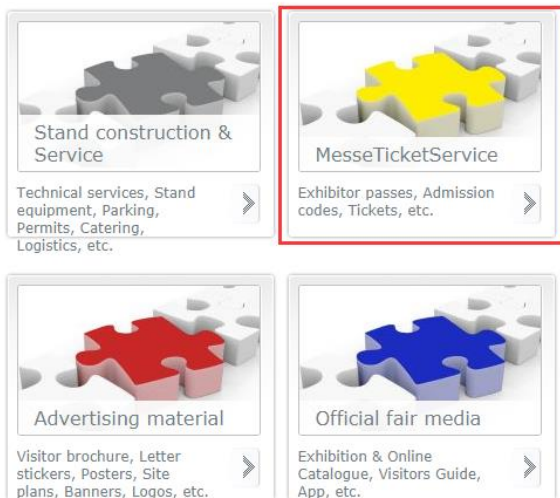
Stand construction & Service

Technical services, Stand equipment, Parking, Permits, Catering, Logistics, etc.

MesseTicketService

Exhibitor passes, Admission codes, Tickets, etc.

Advertising material

Visitor brochure, Letter stickers, Posters, Site plans, Banners, Logos, etc.

Official fair media

Exhibition & Online Catalogue, Visitors Guide, App, etc.